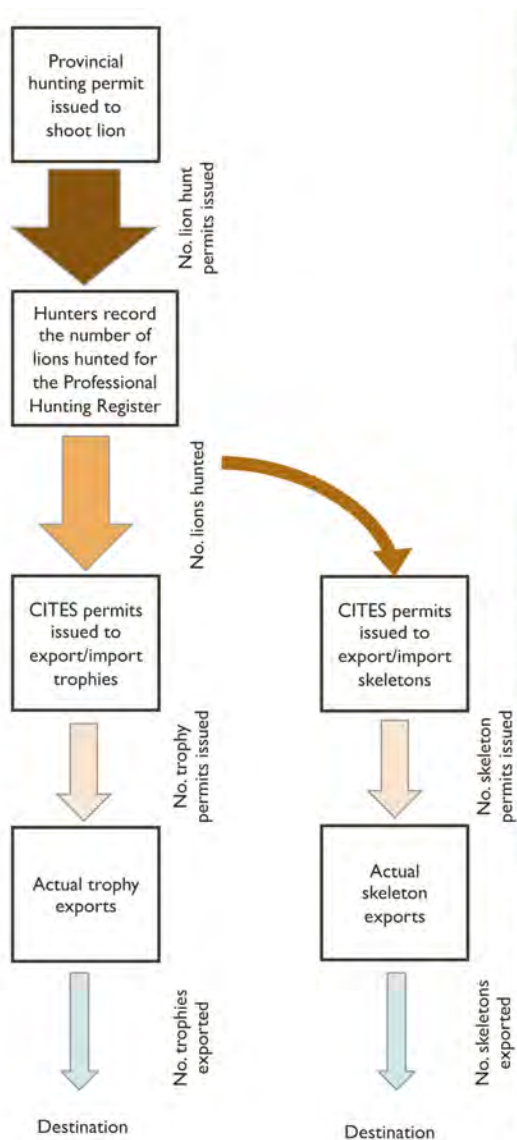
Provincial hunting permit issued to shoot lion

No. lion hunt permits issued

Hunters record the number of lions hunted for the Professional Hunting Register

No. lions hunted

CITES permits issued to export/import trophies

No. trophy permits issued

Actual trophy exports

No. trophies exported

Destination

CITES permits issued to export/import skeletons

No. skeleton permits issued

Actual skeleton exports

No. skeletons exported

Destination